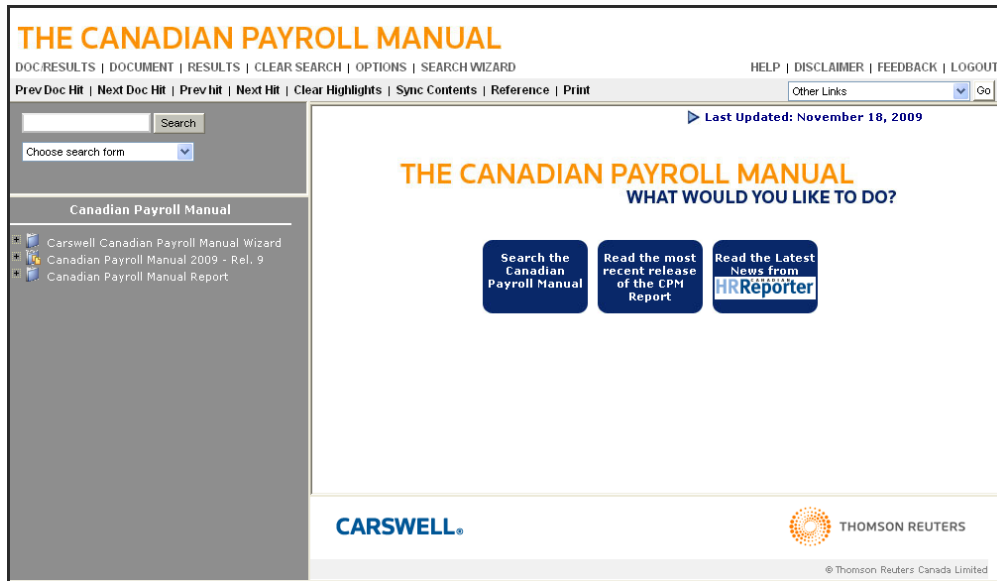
THE CANADIAN PAYROLL MANUAL

DOC/RESULTS | DOCUMENT | RESULTS | CLEAR SEARCH | OPTIONS | SEARCH WIZARD

HELP | DISCLAIMER | FEEDBACK | LOGOUT

Prev Doc Hit | Next Doc Hit | Prev hit | Next Hit | Clear Highlights | Sync Contents | Reference | Print

Other Links

Go

Search

Choose search form

Canadian Payroll Manual

Carswell Canadian Payroll Manual Wizard
Canadian Payroll Manual 2009 - Rel. 9
Canadian Payroll Manual Report

Last Updated: November 18, 2009

THE CANADIAN PAYROLL MANUAL
WHAT WOULD YOU LIKE TO DO?

Search the Canadian Payroll Manual

Read the most recent release of the CPM Report

Read the Latest News from CANADIAN HR Reporter

CARSWELL.

THOMSON REUTERS

© Thomson Reuters Canada Limited